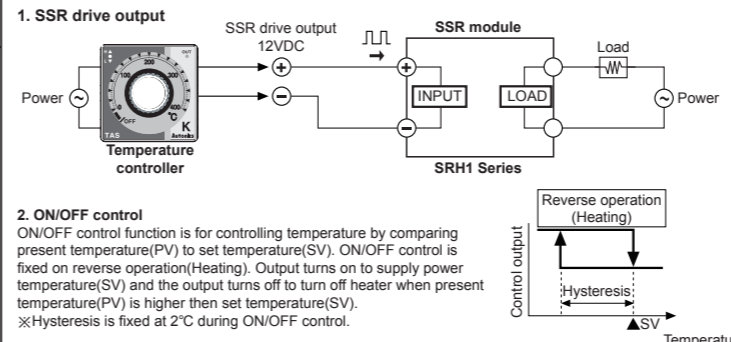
1. SSR drive output

SSR drive output
12VDC

SSR module

Load

Power

Power

INPUT

LOAD

200
100
300
0
400
OFF
°C
K
OUT
TAS
Autonics

Temperature controller

SRH1 Series

2. ON/OFF control

ON/OFF control function is for controlling temperature by comparing present temperature(PV) to set temperature(SV). ON/OFF control is fixed on reverse operation(Heating). Output turns on to supply power temperature(SV) and the output turns off to turn off heater when present temperature(PV) is higher then set temperature(SV).
※Hysteresis is fixed at 2°C during ON/OFF control.

Reverse operation (Heating)

Control output

Hysteresis

SV

Temperatu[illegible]